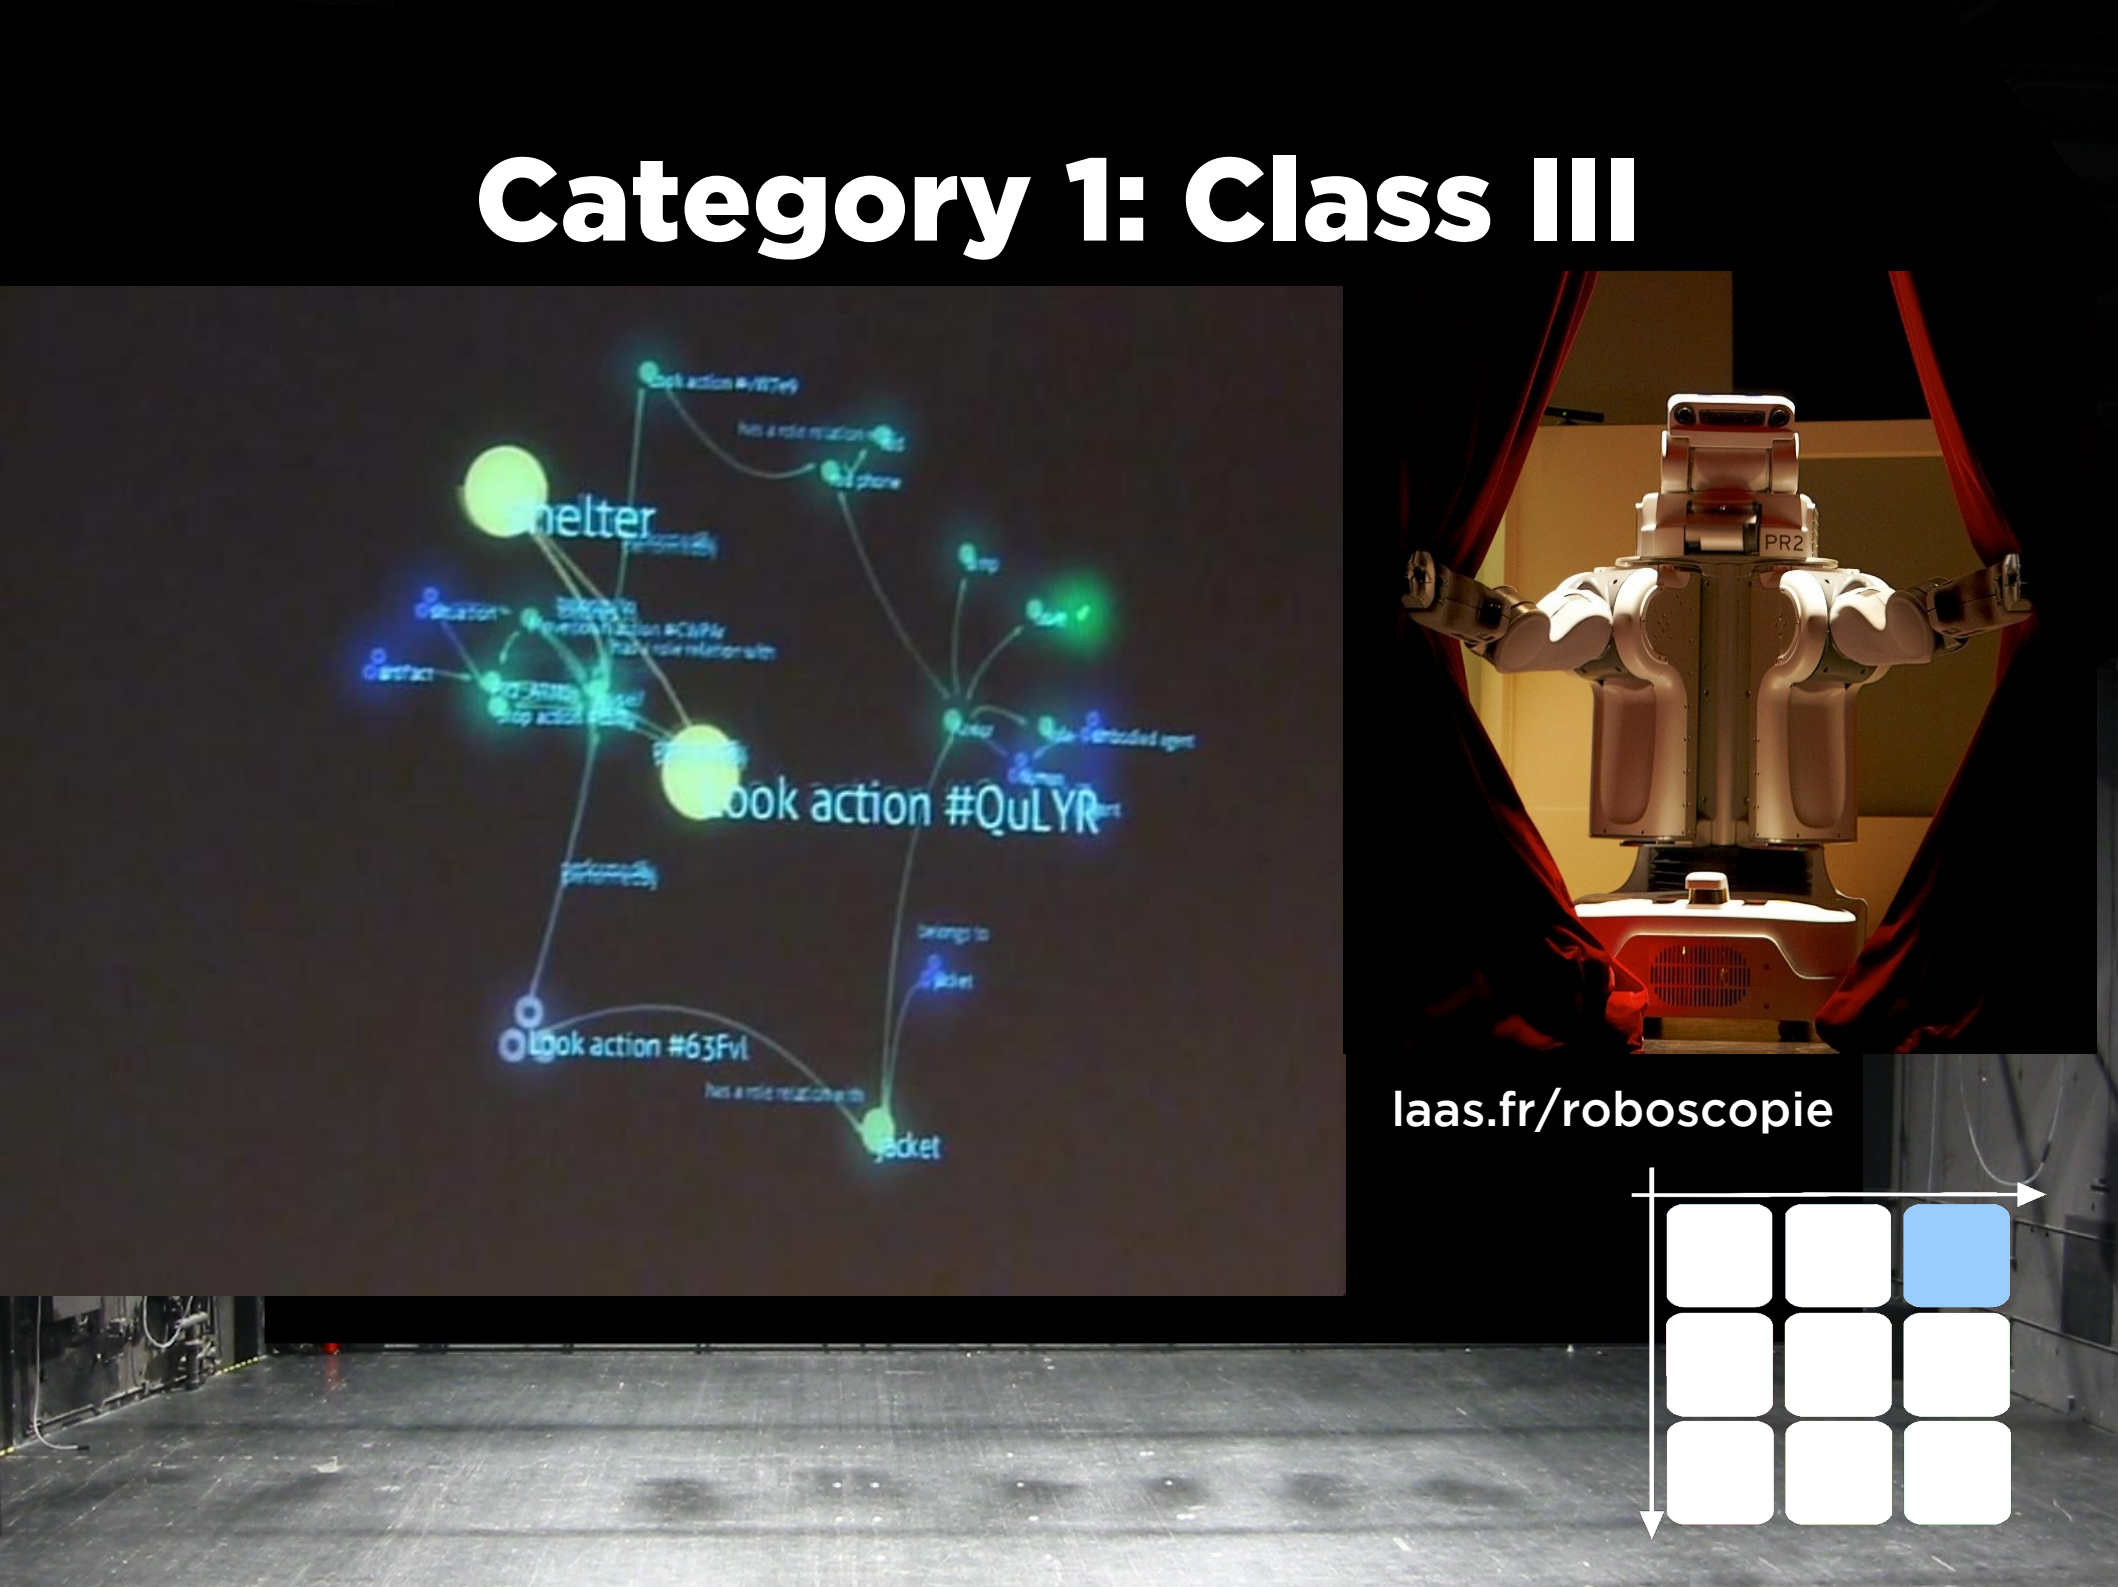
Category 1: Class III

Look action #vW7e9
has a role relation with
phone
shelter
performedBy
situation
belongs to
conversation action #CWPAr
has a role relation with
artifact
stop action
Look action #QuLYR
embodied agent
human
performedBy
belongs to
jacket
Look action #63Fvl
has a role relation with
jacket

PR2

laas.fr/roboscopie